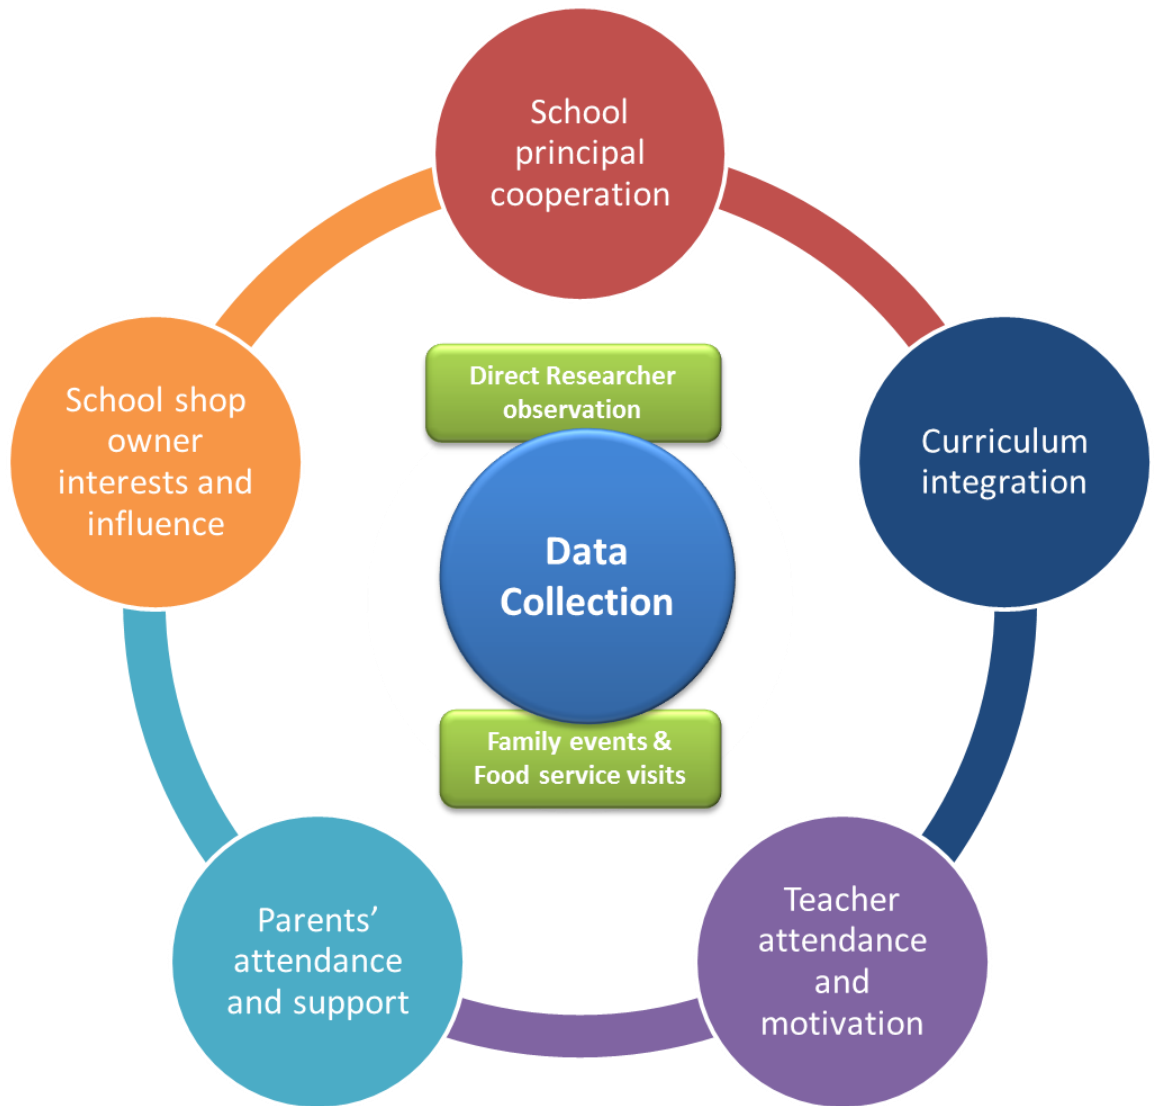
School principal cooperation

Curriculum integration

Teacher attendance and motivation

Parents' attendance and support

School shop owner interests and influence

Direct Researcher observation

Data Collection

Family events & Food service visits